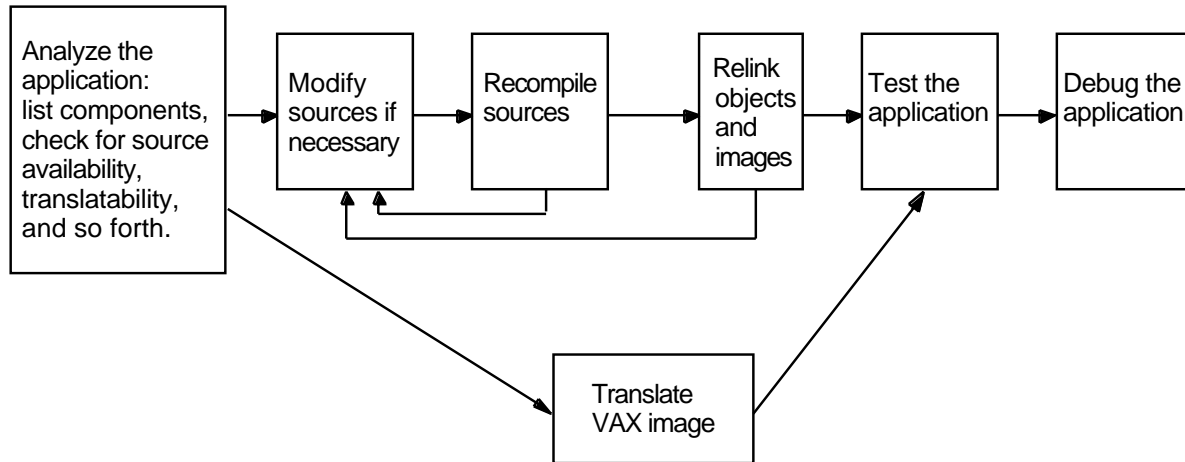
Analyze the application: list components, check for source availability, translatability, and so forth.

Modify sources if necessary

Recompile sources

Relink objects and images

Test the application

Debug the application

Translate VAX image